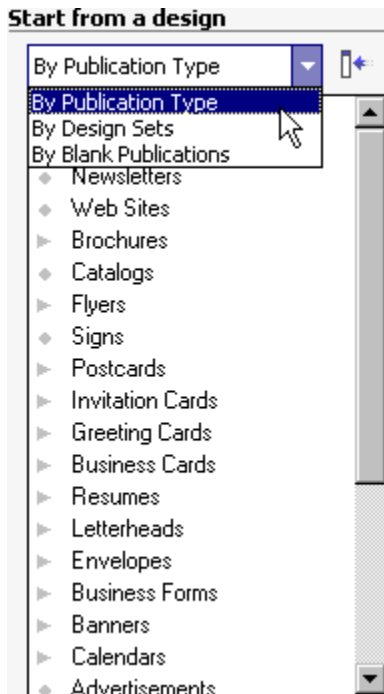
Start from a design

By Publication Type

By Publication Type
By Design Sets
By Blank Publications

Newsletters
Web Sites
Brochures
Catalogs
Flyers
Signs
Postcards
Invitation Cards
Greeting Cards
Business Cards
Resumes
Letterheads
Envelopes
Business Forms
Banners
Calendars
Advertisements